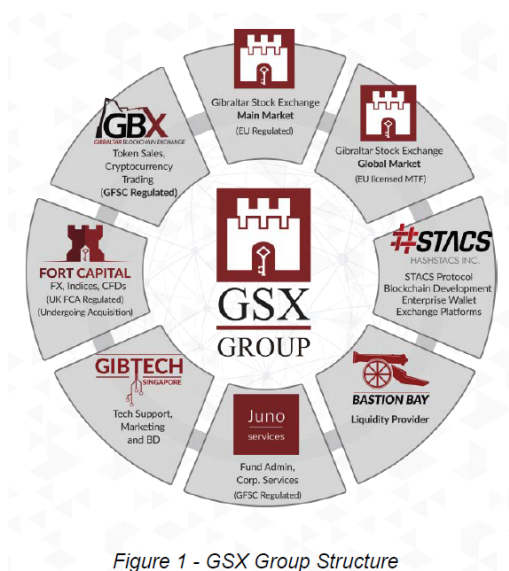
Gibraltar Stock Exchange
Main Market
(EU Regulated)

Gibraltar Stock Exchange
Global Market
(EU licensed MTF)

#STACS
HASHSTACS INC.
STACS Protocol
Blockchain Development
Enterprise Wallet
Exchange Platforms

BASTION BAY
Liquidity Provider

Juno
services
Fund Admin,
Corp. Services
(GFSC Regulated)

GIBTECH
SINGAPORE
Tech Support,
Marketing
and BD

FORT CAPITAL
FX, Indices, CFDs
(UK FCA Regulated)
(Undergoing Acquisition)

GBX
GIBRALTAR BLOCKCHAIN EXCHANGE
Token Sales,
Cryptocurrency
Trading
(GFSC Regulated)

GSX
GROUP

Figure 1 - GSX Group Structure